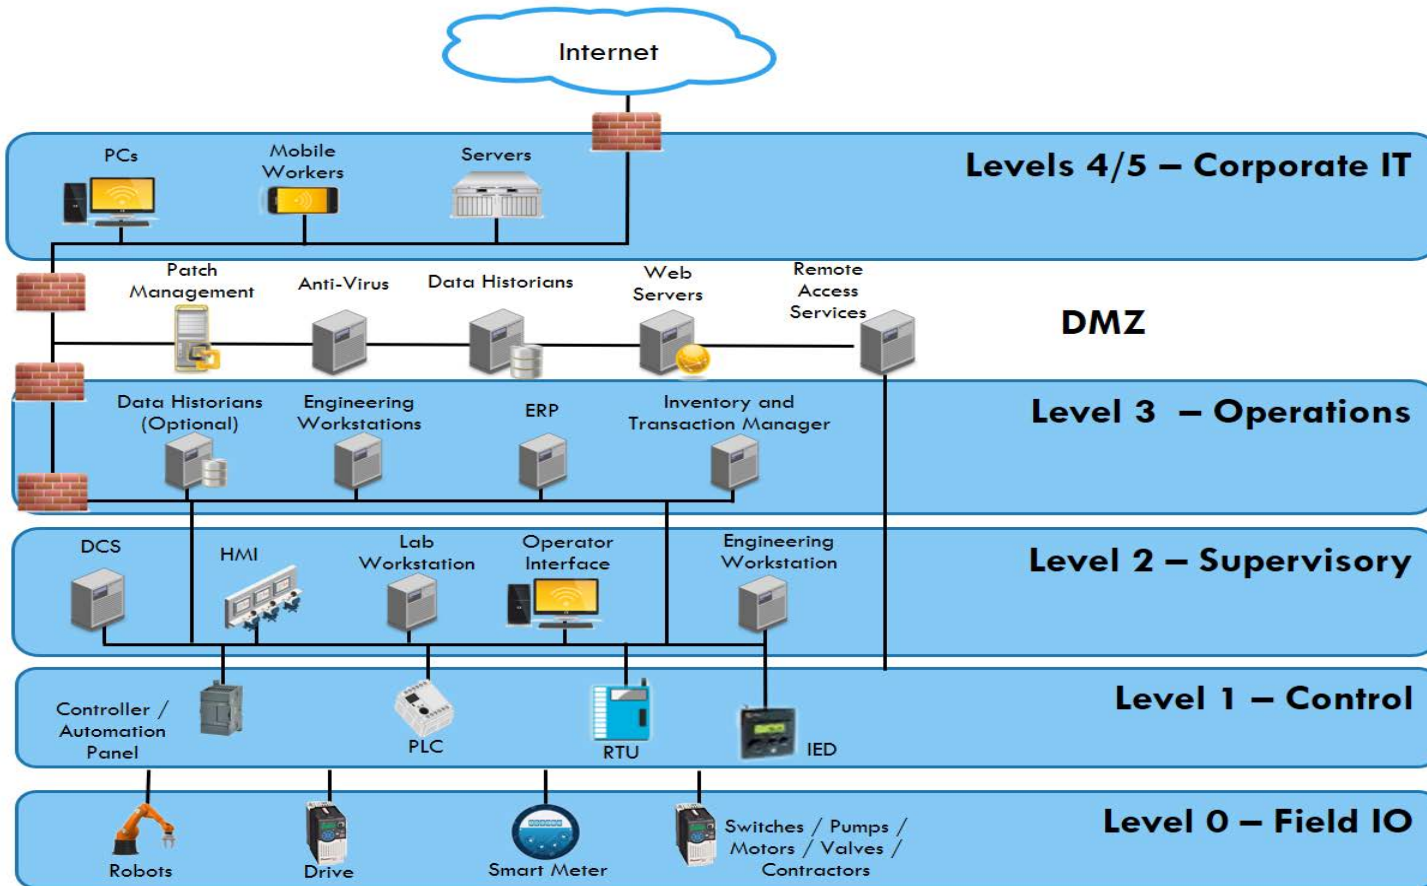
Internet

PCs

Mobile Workers

Servers

Levels 4/5 – Corporate IT

Patch Management

Anti-Virus

Data Historians

Web Servers

Remote Access Services

DMZ

Data Historians (Optional)

Engineering Workstations

ERP

Inventory and Transaction Manager

Level 3 – Operations

DCS

HMI

Lab Workstation

Operator Interface

Engineering Workstation

Level 2 – Supervisory

Controller / Automation Panel

PLC

RTU

IED

Level 1 – Control

Robots

Drive

Smart Meter

Switches / Pumps / Motors / Valves / Contractors

Level 0 – Field IO